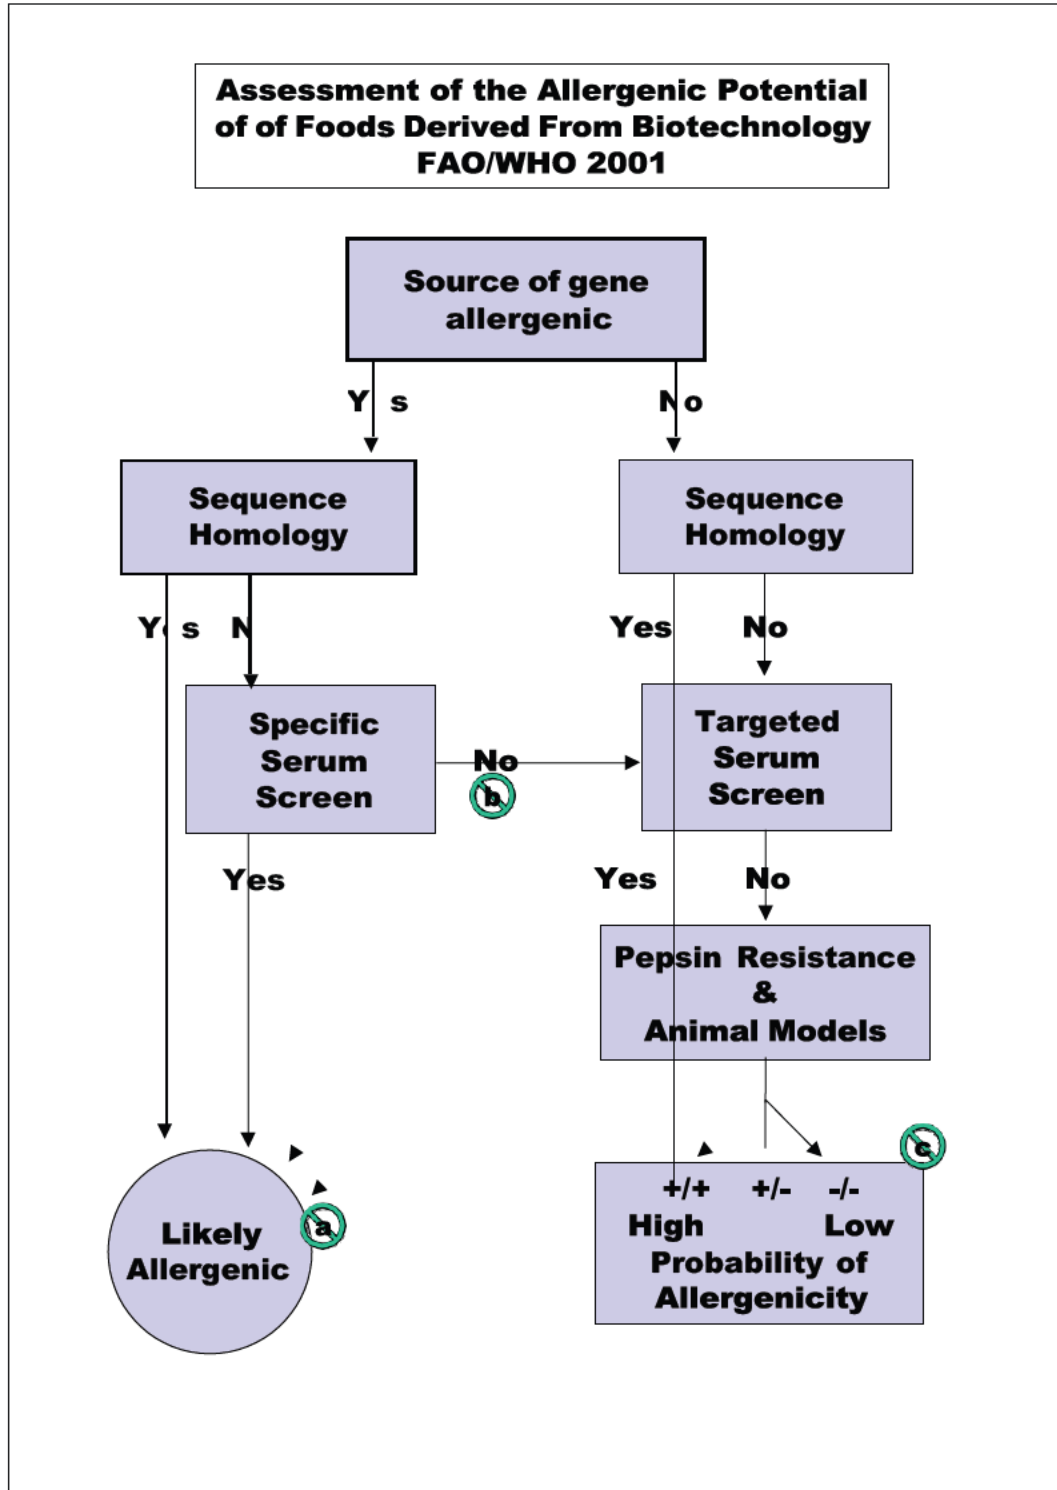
Assessment of the Allergenic Potential of of Foods Derived From Biotechnology FAO/WHO 2001

Source of gene allergenic

Yes

No

Sequence Homology

Sequence Homology

Yes

No

Yes

No

Specific Serum Screen

No

b

Targeted Serum Screen

Yes

Yes

No

Pepsin Resistance & Animal Models

c

+/+ +/- -/-
High Low
Probability of Allergenicity

Likely Allergenic

a